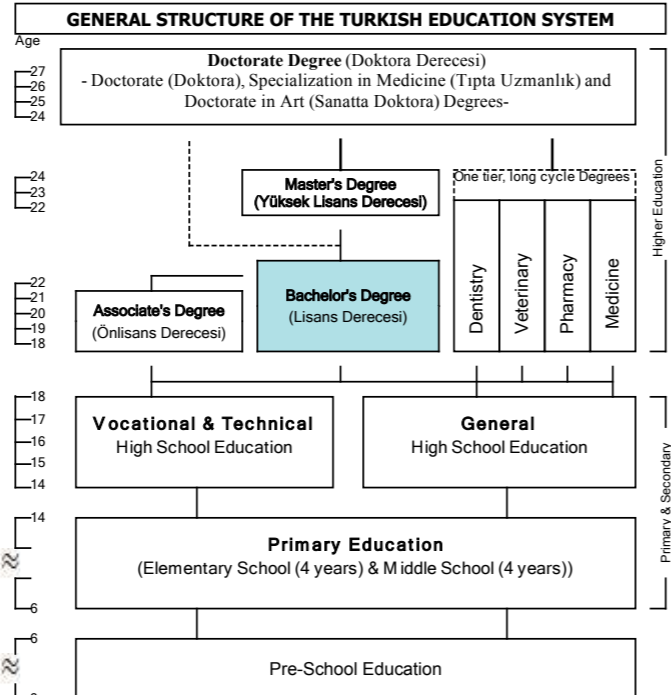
GENERAL STRUCTURE OF THE TURKISH EDUCATION SYSTEM

Age

27
26
25
24

Doctorate Degree (Doktora Derecesi)
- Doctorate (Doktora), Specialization in Medicine (Tıpta Uzmanlık) and Doctorate in Art (Sanatta Doktora) Degrees-

24
23
22

Master's Degree
(Yüksek Lisans Derecesi)

One tier, long cycle Degrees

Higher Education

22
21
20
19
18

Associate's Degree
(Önlisans Derecesi)

Bachelor's Degree
(Lisans Derecesi)

Dentistry

Veterinary

Pharmacy

Medicine

18
17
16
15
14

Vocational & Technical
High School Education

General
High School Education

Primary & Secondary

14

Primary Education
(Elementary School (4 years) & M iddle School (4 years))

6

6

Pre-School Education

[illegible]